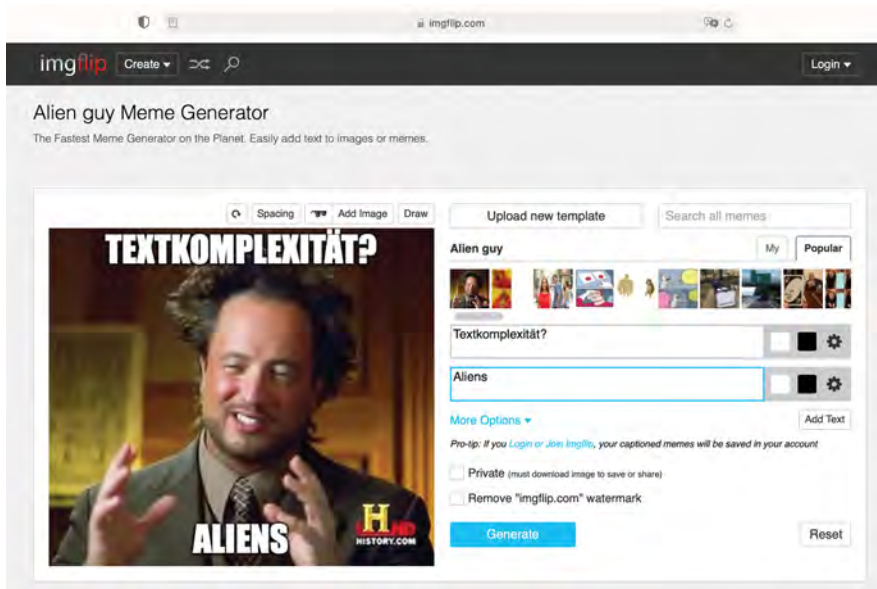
imgflip.com

imgflip Create

Login

Alien guy Meme Generator

The Fastest Meme Generator on the Planet. Easily add text to images or memes.

Spacing Add Image Draw

TEXTKOMPLEXITÄT?

ALIENS

H HD HISTORY.COM

Upload new template

Search all memes

Alien guy

My Popular

Textkomplexität?

Aliens

More Options

Add Text

Pro-tip: If you Login or Join Imgflip, your captioned memes will be saved in your account

Private (must download image to save or share)

Remove "imgflip.com" watermark

Generate

Reset